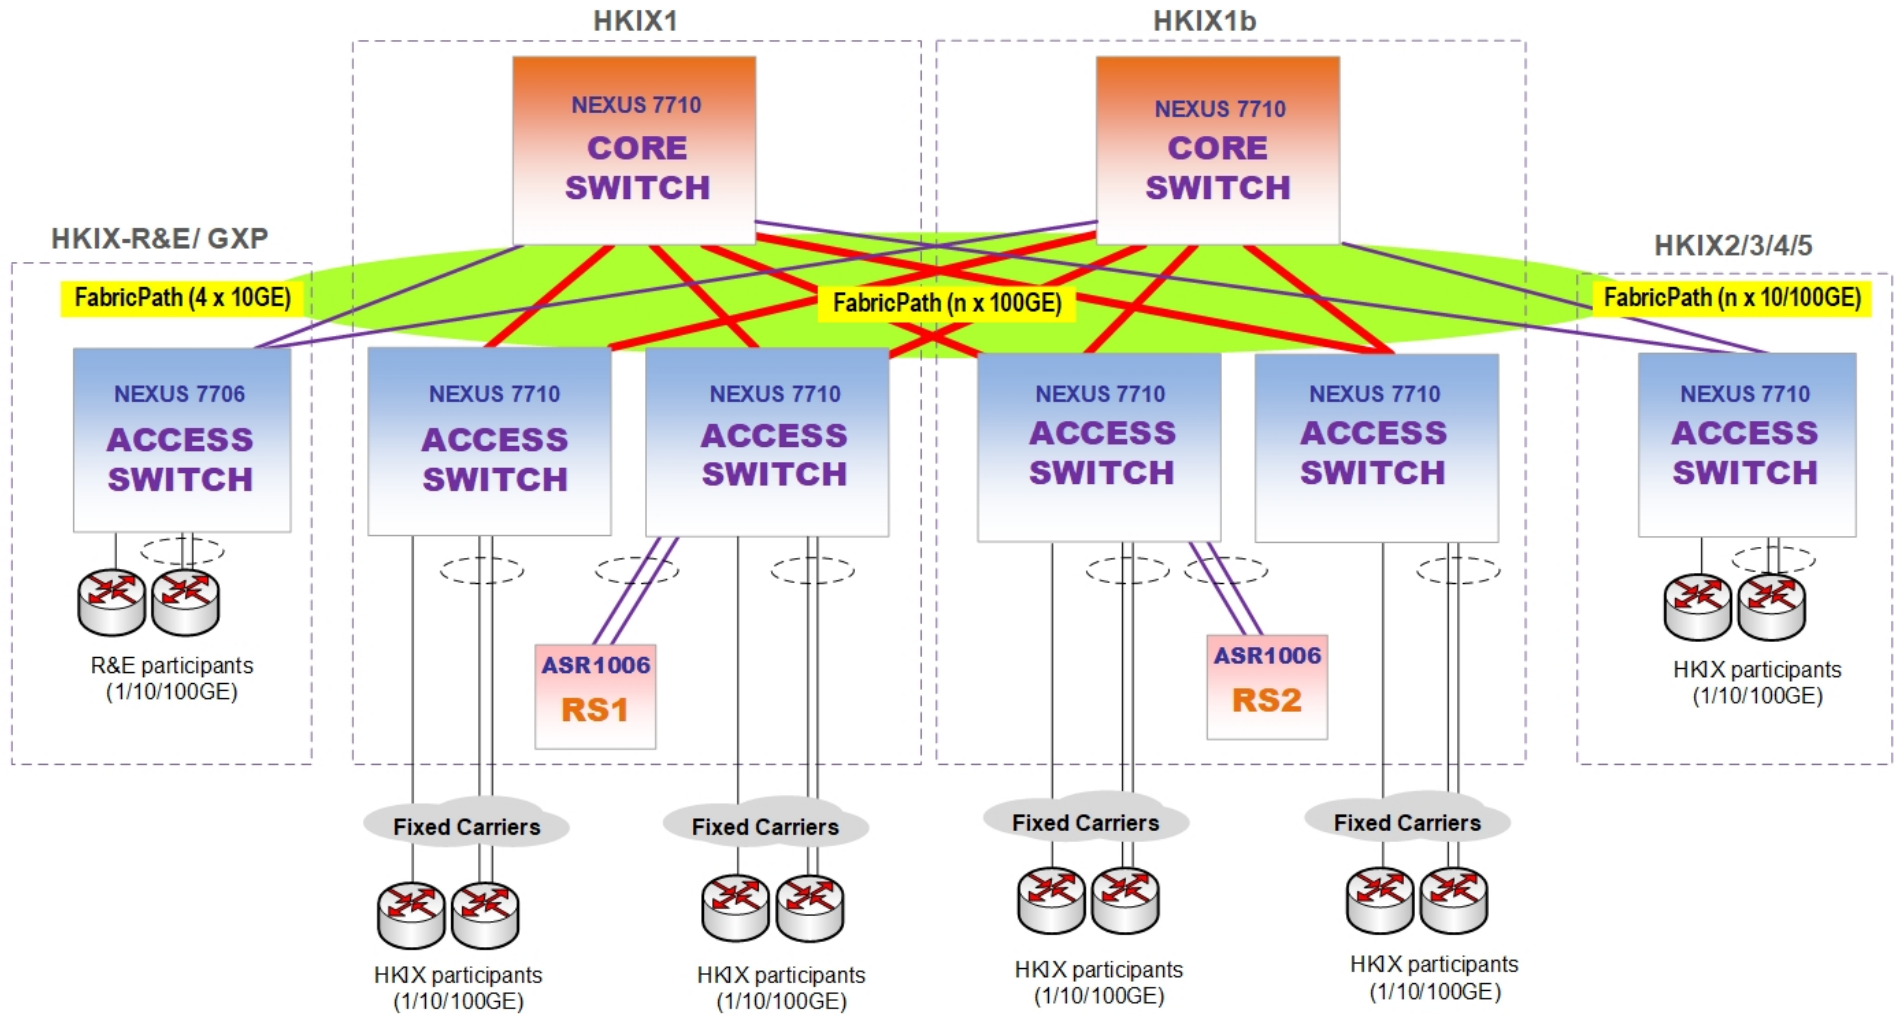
HKIX1

HKIX1b

NEXUS 7710
CORE
SWITCH

NEXUS 7710
CORE
SWITCH

HKIX-R&E/ GXP

HKIX2/3/4/5

FabricPath (4 x 10GE)

FabricPath (n x 100GE)

FabricPath (n x 10/100GE)

NEXUS 7706
ACCESS
SWITCH

NEXUS 7710
ACCESS
SWITCH

NEXUS 7710
ACCESS
SWITCH

NEXUS 7710
ACCESS
SWITCH

NEXUS 7710
ACCESS
SWITCH

NEXUS 7710
ACCESS
SWITCH

R&E participants
(1/10/100GE)

ASR1006
RS1

ASR1006
RS2

HKIX participants
(1/10/100GE)

Fixed Carriers

Fixed Carriers

Fixed Carriers

Fixed Carriers

HKIX participants
(1/10/100GE)

HKIX participants
(1/10/100GE)

HKIX participants
(1/10/100GE)

HKIX participants
(1/10/100GE)